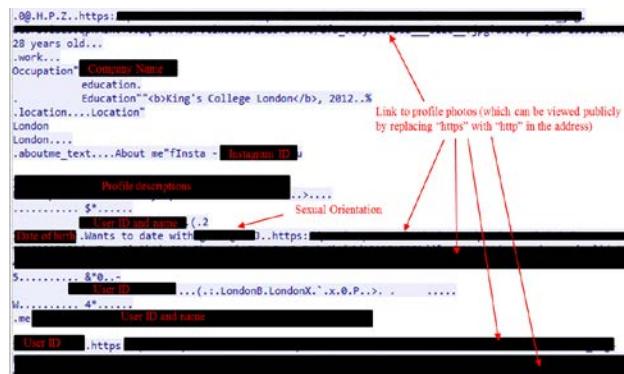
.0@.H.P.Z..https:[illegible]
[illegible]
28 years old...
.work...
Occupation" Company Name
education.
Education"“<b>King's College London</b>, 2012..%
.location....Location"
London
London....
.aboutme_text....About me"fInsta - Instagram ID u

Profile descriptions
..>....
........... $*......
User ID and name .(.2
Date of birth .Wants to date with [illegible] ..https: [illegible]

5.......... &*0..-
User ID ...(.:.LondonB.LondonX.`.x.0.P..>. . .....
W.......... 4*......
.me User ID and name

User ID .https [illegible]

Link to profile photos (which can be viewed publicly by replacing “https” with “http” in the address)

Sexual Orientation